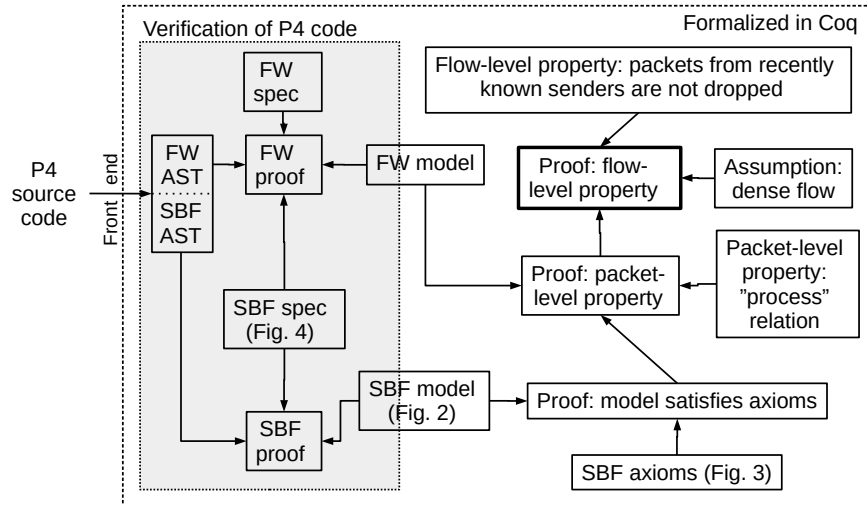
Formalized in Coq

Verification of P4 code

FW spec

FW AST

SBF AST

Front end

P4 source code

FW proof

FW model

SBF spec (Fig. 4)

SBF proof

SBF model (Fig. 2)

Flow-level property: packets from recently known senders are not dropped

Proof: flow-level property

Assumption: dense flow

Proof: packet-level property

Packet-level property: "process" relation

Proof: model satisfies axioms

SBF axioms (Fig. 3)